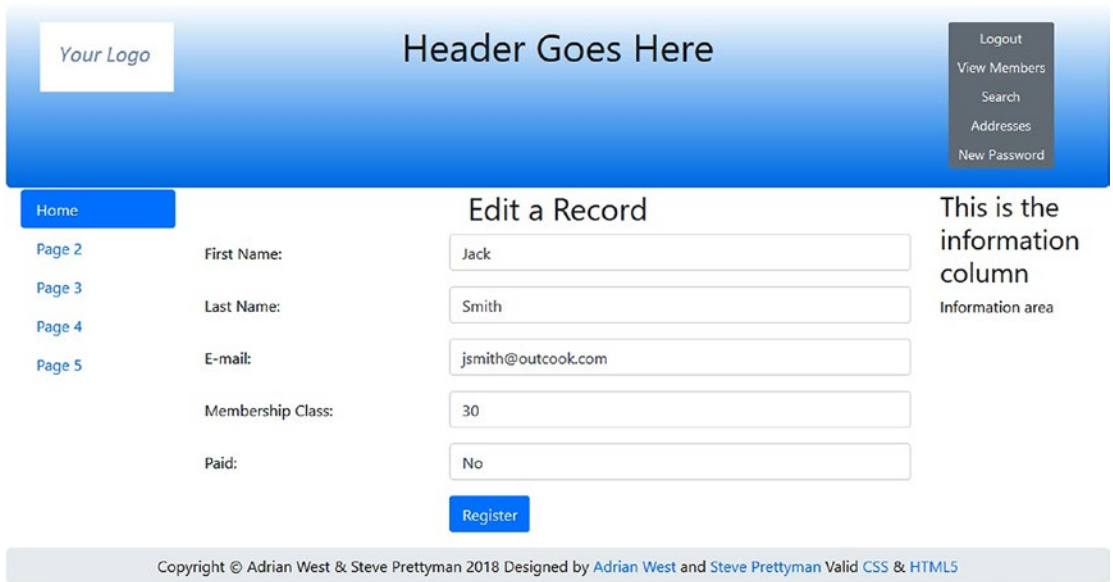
Your Logo

Header Goes Here

Logout
View Members
Search
Addresses
New Password

Home
Page 2
Page 3
Page 4
Page 5

Edit a Record

First Name: Jack

Last Name: Smith

E-mail: jsmith@outcook.com

Membership Class: 30

Paid: No

Register

This is the information column

Information area

Copyright © Adrian West & Steve Prettyman 2018 Designed by Adrian West and Steve Prettyman Valid CSS & HTML5